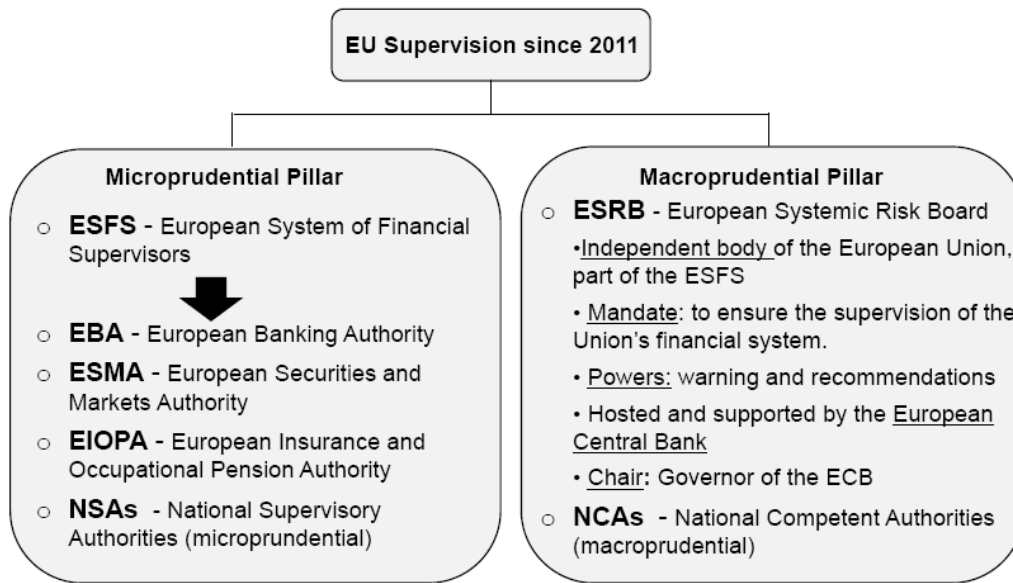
EU Supervision since 2011

Microprudential Pillar

○ ESFS - European System of Financial Supervisors

○ EBA - European Banking Authority

○ ESMA - European Securities and Markets Authority

○ EIOPA - European Insurance and Occupational Pension Authority

○ NSAs - National Supervisory Authorities (microprundential)

Macroprudential Pillar

○ ESRB - European Systemic Risk Board

•Independent body of the European Union, part of the ESFS

• Mandate: to ensure the supervision of the Union's financial system.

• Powers: warning and recommendations

• Hosted and supported by the European Central Bank

• Chair: Governor of the ECB

○ NCAs - National Competent Authorities (macroprudential)